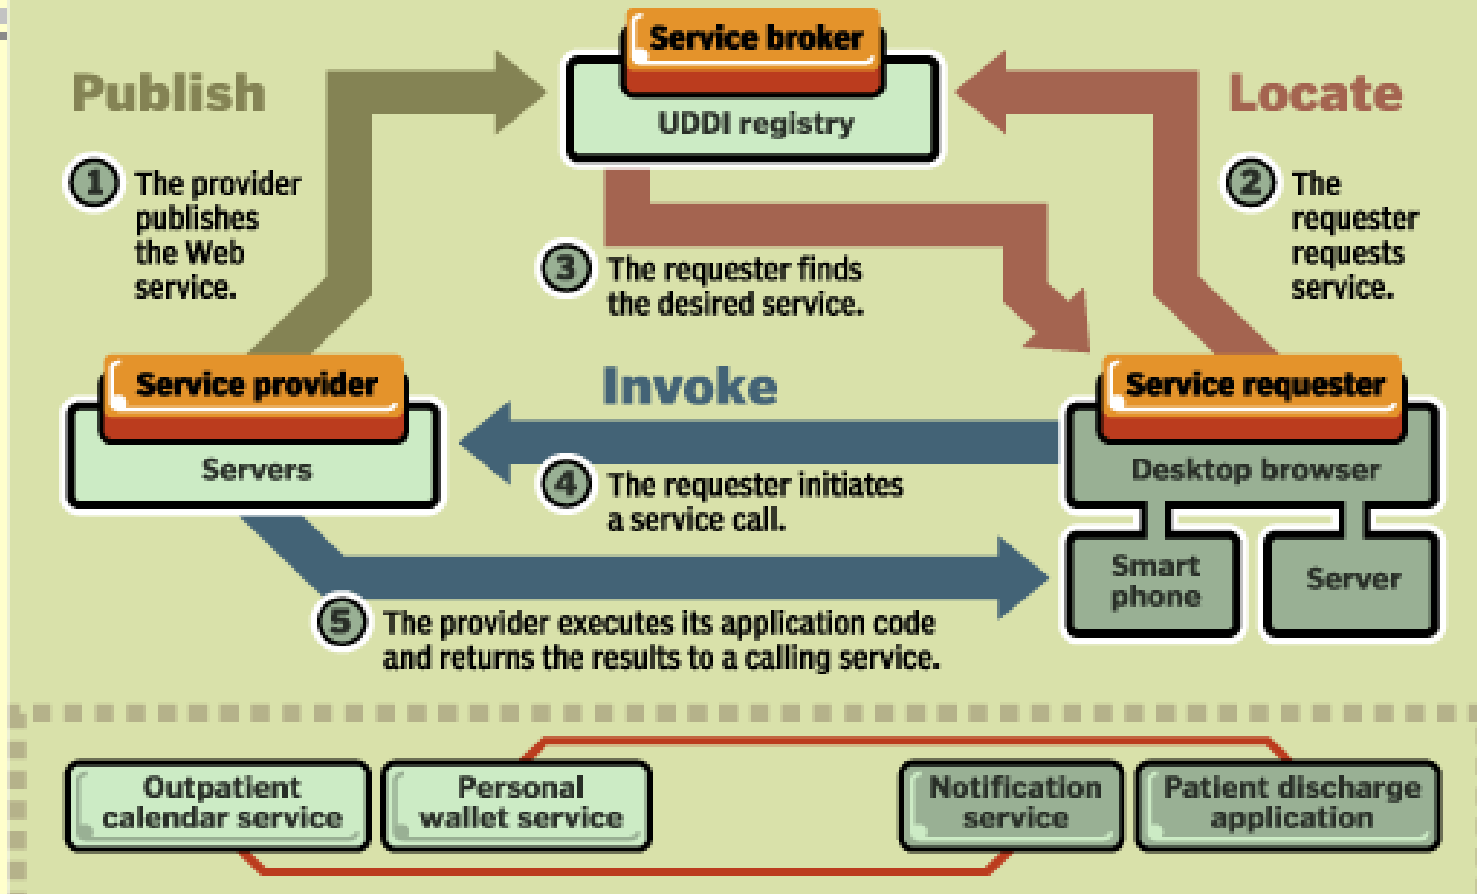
Service broker

UDDI registry

Publish

Locate

1 The provider publishes the Web service.

2 The requester requests service.

3 The requester finds the desired service.

Invoke

Service provider

Servers

Service requester

Desktop browser

Smart phone

Server

4 The requester initiates a service call.

5 The provider executes its application code and returns the results to a calling service.

Outpatient calendar service

Personal wallet service

Notification service

Patient discharge application